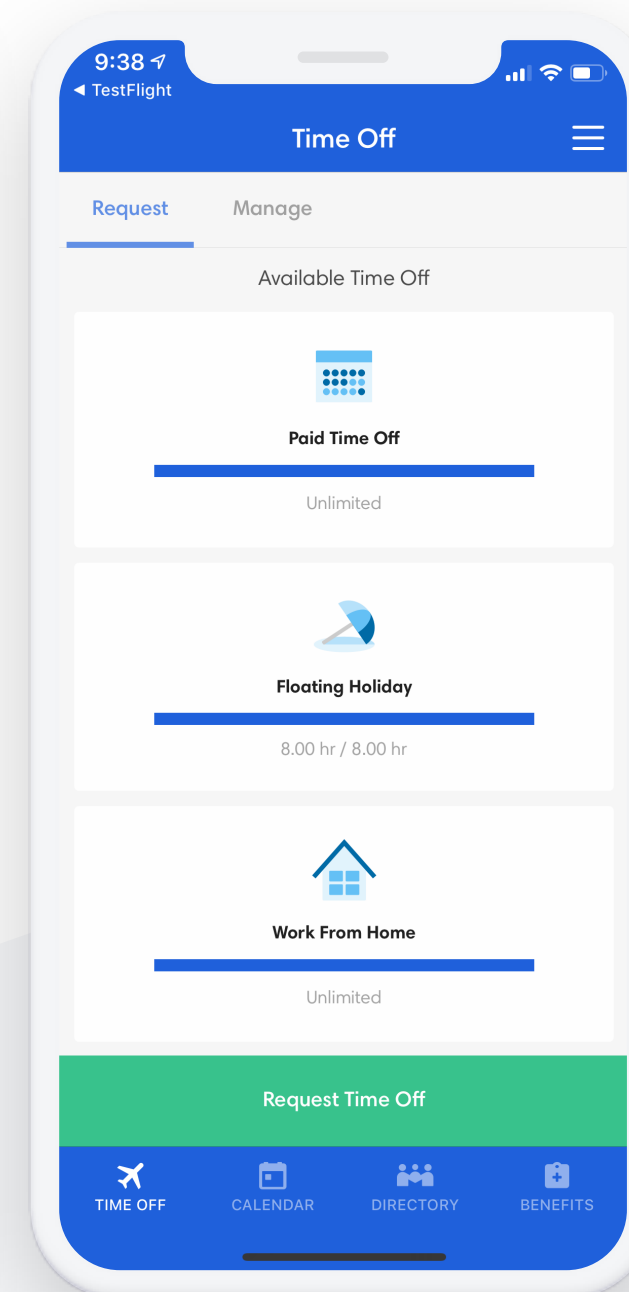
9:38
◀ TestFlight

Time Off

Request Manage

Available Time Off

Paid Time Off

Unlimited

Floating Holiday

8.00 hr / 8.00 hr

Work From Home

Unlimited

Request Time Off

TIME OFF CALENDAR DIRECTORY BENEFITS